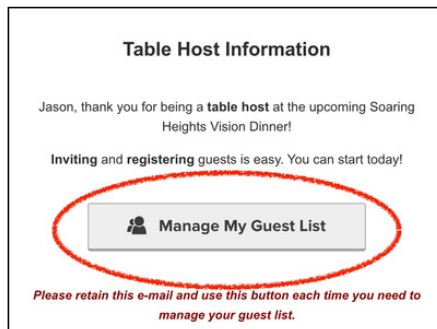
Table Host Information

Jason, thank you for being a table host at the upcoming Soaring Heights Vision Dinner!

Inviting and registering guests is easy. You can start today!

Manage My Guest List

Please retain this e-mail and use this button each time you need to manage your guest list.